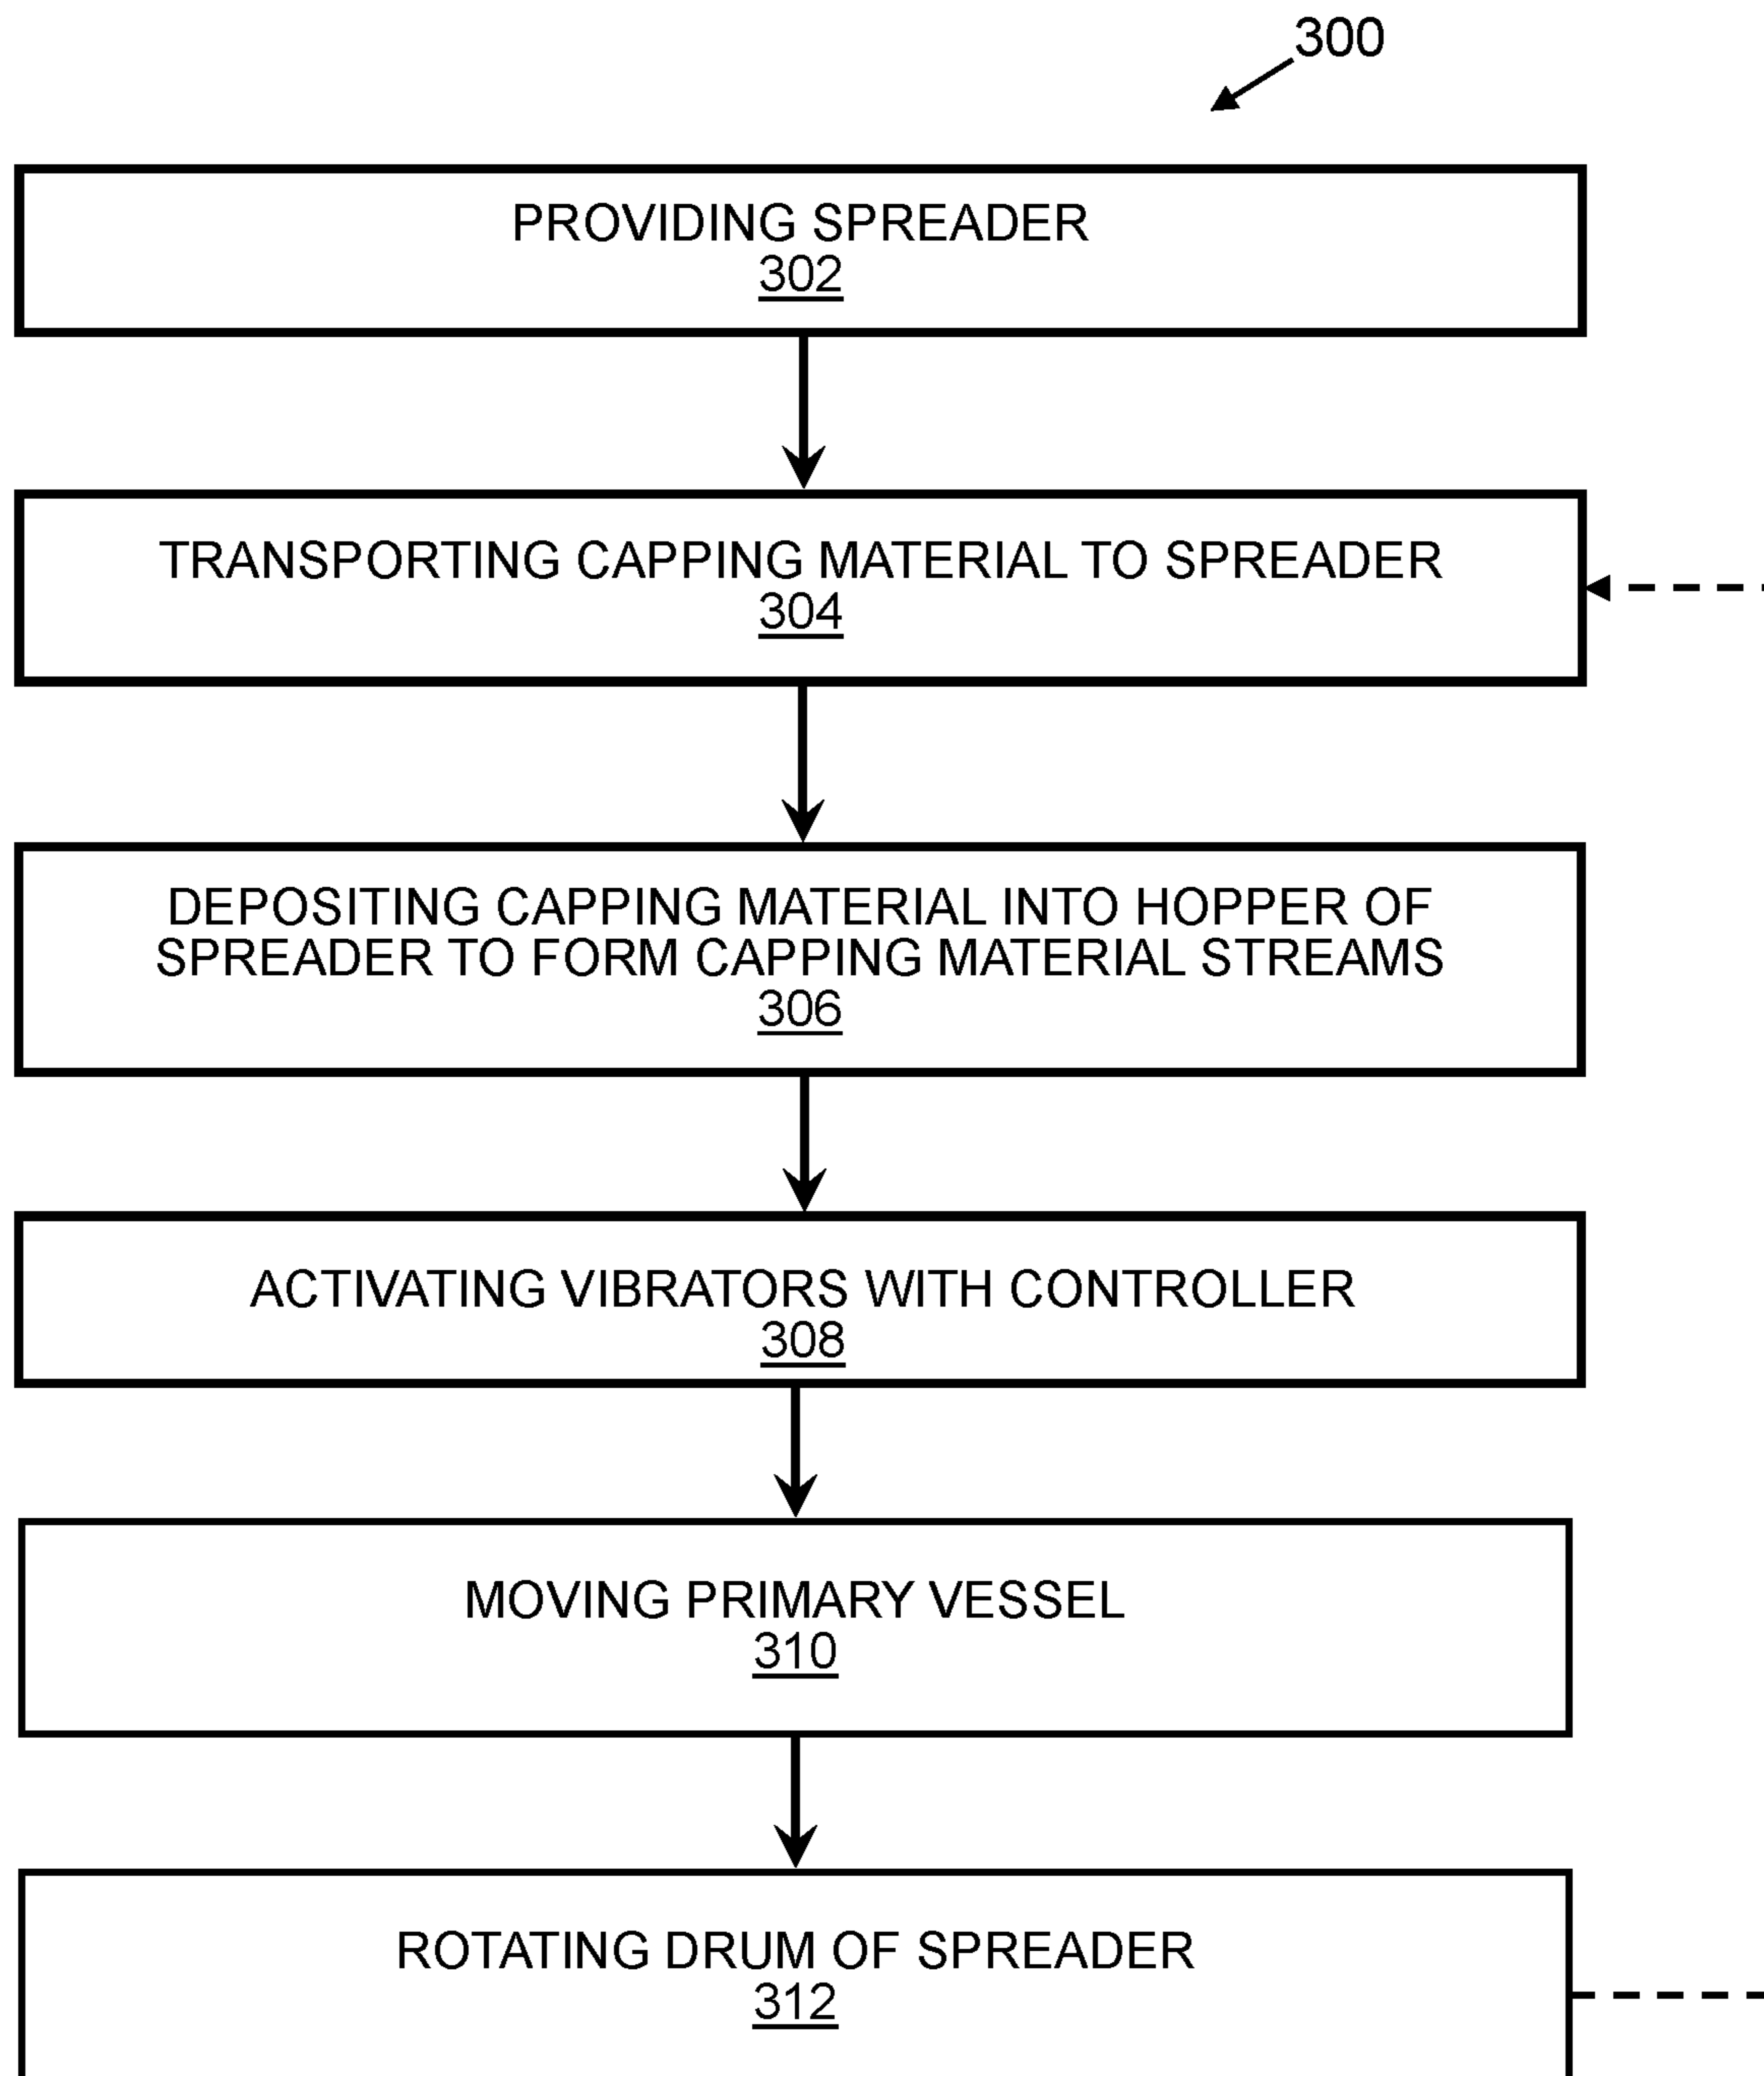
300

PROVIDING SPREADER
302

TRANSPORTING CAPPING MATERIAL TO SPREADER
304

DEPOSITING CAPPING MATERIAL INTO HOPPER OF SPREADER TO FORM CAPPING MATERIAL STREAMS
306

ACTIVATING VIBRATORS WITH CONTROLLER
308

MOVING PRIMARY VESSEL
310

ROTATING DRUM OF SPREADER
312